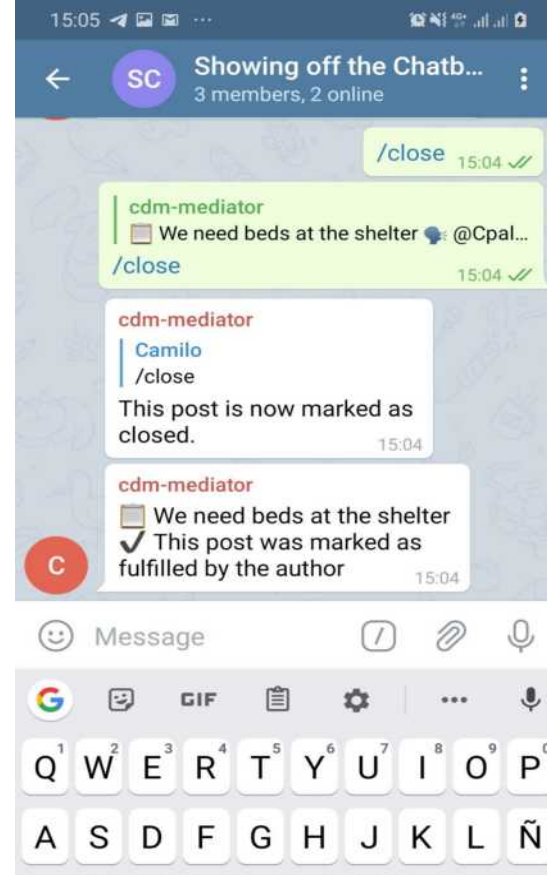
15:05

SC Showing off the Chatb...
3 members, 2 online

/close 15:04

cdm-mediator
We need beds at the shelter @Cpal...
/close
15:04

cdm-mediator
Camilo
/close
This post is now marked as closed.
15:04

cdm-mediator
We need beds at the shelter
✔ This post was marked as fulfilled by the author
15:04

C

Message

GIF

1 Q 2 W 3 E 4 R 5 T 6 Y 7 U 8 I 9 O P
A S D F G H J K L Ñ